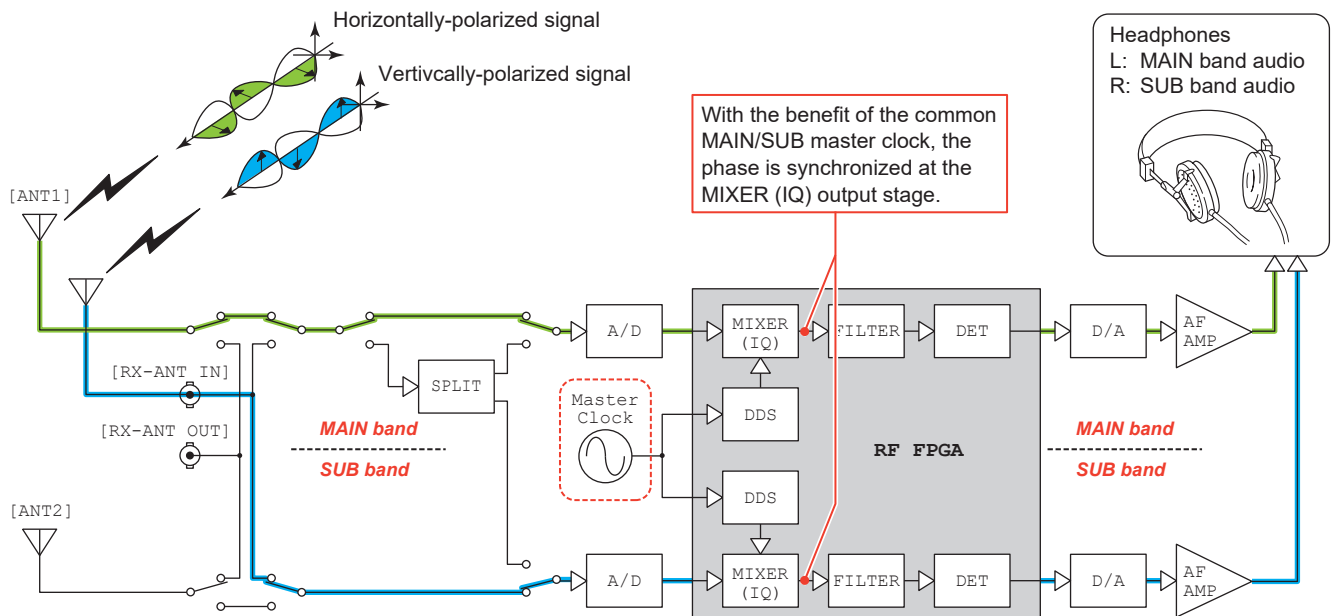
Horizontally-polarized signal

Vertivcally-polarized signal

[ANT1]

[RX-ANT IN]

[RX-ANT OUT]

[ANT2]

SPLIT

MAIN band

SUB band

A/D

A/D

Master Clock

MIXER (IQ)

DDS

DDS

MIXER (IQ)

FILTER

DET

FILTER

DET

RF FPGA

With the benefit of the common MAIN/SUB master clock, the phase is synchronized at the MIXER (IQ) output stage.

MAIN band

SUB band

D/A

AF AMP

D/A

AF AMP

Headphones
L: MAIN band audio
R: SUB band audio